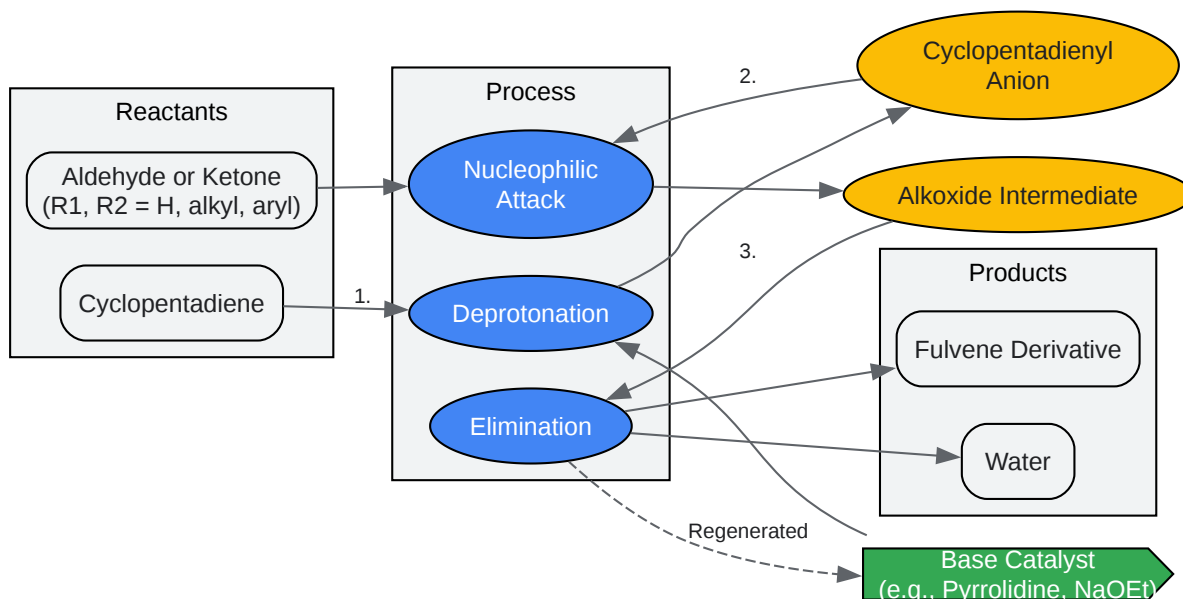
Reactants

Aldehyde or Ketone (R1, R2 = H, alkyl, aryl)

Cyclopentadiene

Process

Nucleophilic Attack

Deprotonation

Elimination

1.

2.

3.

Cyclopentadienyl Anion

Alkoxide Intermediate

Products

Fulvene Derivative

Water

Regenerated

Base Catalyst (e.g., Pyrrolidine, NaOEt)